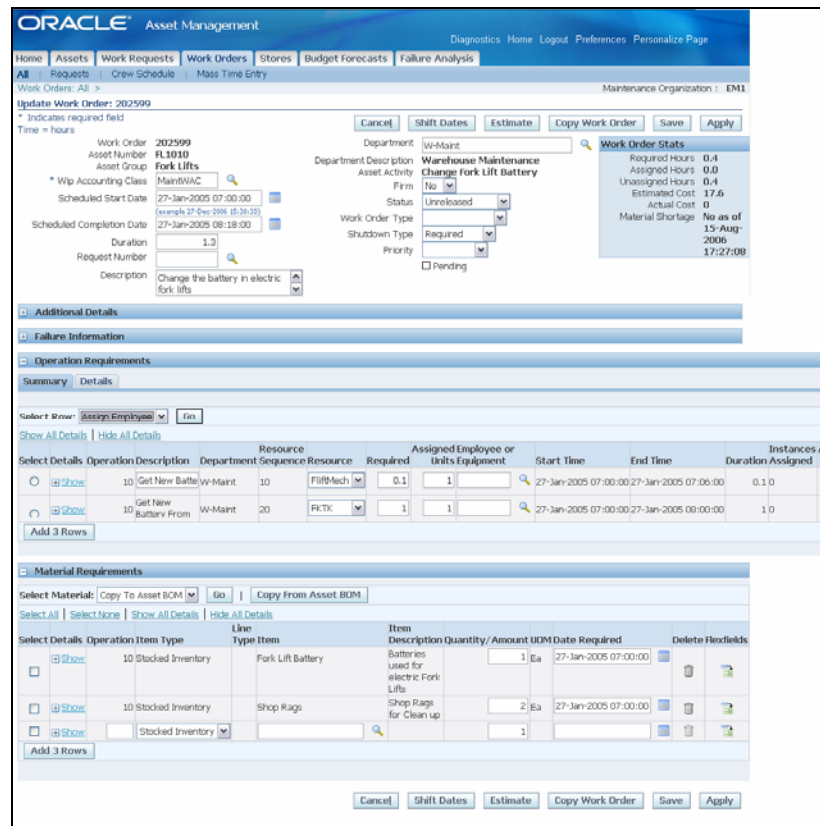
ORACLE Asset Management

Diagnostics Home Logout Preferences Personalize Page

Home | Assets | Work Requests | Work Orders | Stores | Budget Forecasts | Failure Analysis

All | Requests | Crew Schedule | Mass Time Entry

Work Orders: All >

Maintenance Organization : EM1

Update Work Order: 202599

* Indicates required field
Time = hours

Cancel | Shift Dates | Estimate | Copy Work Order | Save | Apply

Work Order 202599
Asset Number FL1010
Asset Group Fork Lifts
* Wip Accounting Class MaintWAC
Scheduled Start Date 27-Jan-2005 07:00:00
(example 27-Dec-2006 15:30:33)
Scheduled Completion Date 27-Jan-2005 08:18:00
Duration 1.3
Request Number
Description Change the battery in electric fork lifts

Department W-Maint
Department Description Warehouse Maintenance
Asset Activity Change Fork Lift Battery
Firm No
Status Unreleased
Work Order Type
Shutdown Type Required
Priority
Pending

Work Order Stats
Required Hours 0.4
Assigned Hours 0.0
Unassigned Hours 0.4
Estimated Cost 17.6
Actual Cost 0
Material Shortage No as of 15-Aug-2006 17:27:08

Additional Details

Failure Information

Operation Requirements

Summary | Details

Select Row: Assign Employee Go

Show All Details | Hide All Details

| Select | Details | Operation | Description | Department | Resource Sequence | Resource | Required | Assigned Units | Employee or Equipment | Start Time | End Time | Duration | Instances Assigned |
|---|---|---|---|---|---|---|---|---|---|---|---|---|---|
| ○ | Show | 10 | Get New Batte | W-Maint | 10 | FliftMech | 0.1 | 1 | | 27-Jan-2005 07:00:00 | 27-Jan-2005 07:06:00 | 0.1 | 0 |
| ○ | Show | 10 | Get New Battery From | W-Maint | 20 | FKTK | 1 | 1 | | 27-Jan-2005 07:00:00 | 27-Jan-2005 08:00:00 | 1 | 0 |

Add 3 Rows

Material Requirements

Select Material: Copy To Asset BOM Go | Copy From Asset BOM

Select All | Select None | Show All Details | Hide All Details

| Select | Details | Operation | Item Type | Line Type | Item | Item Description | Quantity/Amount | UOM | Date Required | Delete | Flexfields |
|---|---|---|---|---|---|---|---|---|---|---|---|
| ☐ | Show | 10 | Stocked Inventory | | Fork Lift Battery | Batteries used for electric Fork Lifts | 1 | Ea | 27-Jan-2005 07:00:00 | | |
| ☐ | Show | 10 | Stocked Inventory | | Shop Rags | Shop Rags for Clean up | 2 | Ea | 27-Jan-2005 07:00:00 | | |
| ☐ | Show | | Stocked Inventory | | | | 1 | | | | |

Add 3 Rows

Cancel | Shift Dates | Estimate | Copy Work Order | Save | Apply